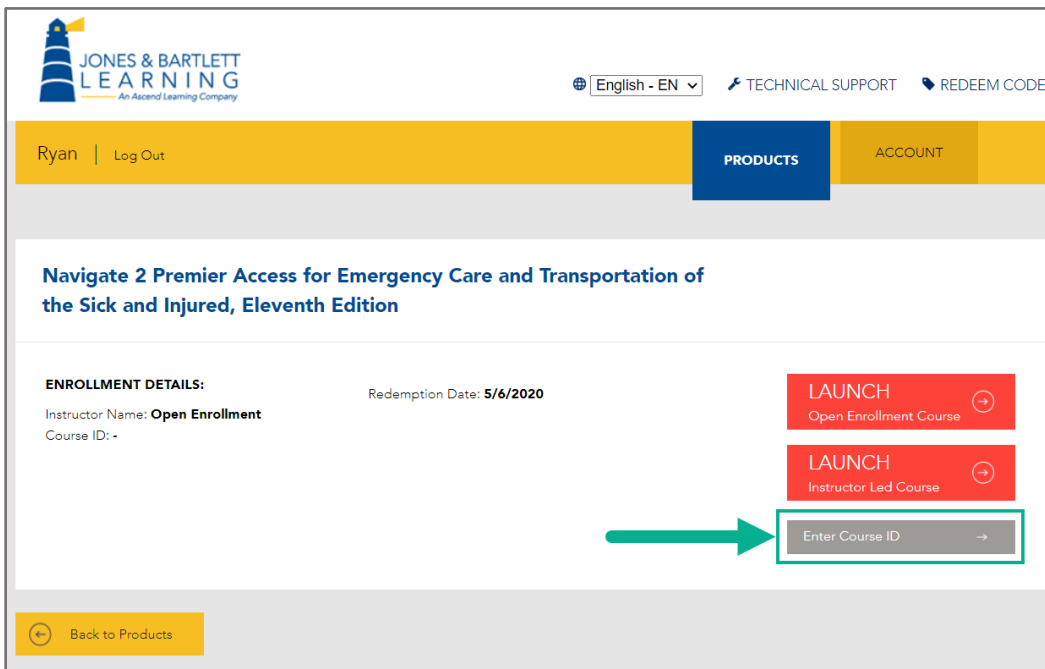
JONES & BARTLETT
LEARNING
An Ascend Learning Company

English - EN
TECHNICAL SUPPORT
REDEEM CODE

Ryan | Log Out

PRODUCTS
ACCOUNT

Navigate 2 Premier Access for Emergency Care and Transportation of the Sick and Injured, Eleventh Edition

ENROLLMENT DETAILS:
Instructor Name: Open Enrollment
Course ID: -

Redemption Date: 5/6/2020

LAUNCH
Open Enrollment Course

LAUNCH
Instructor Led Course

Enter Course ID →

Back to Products